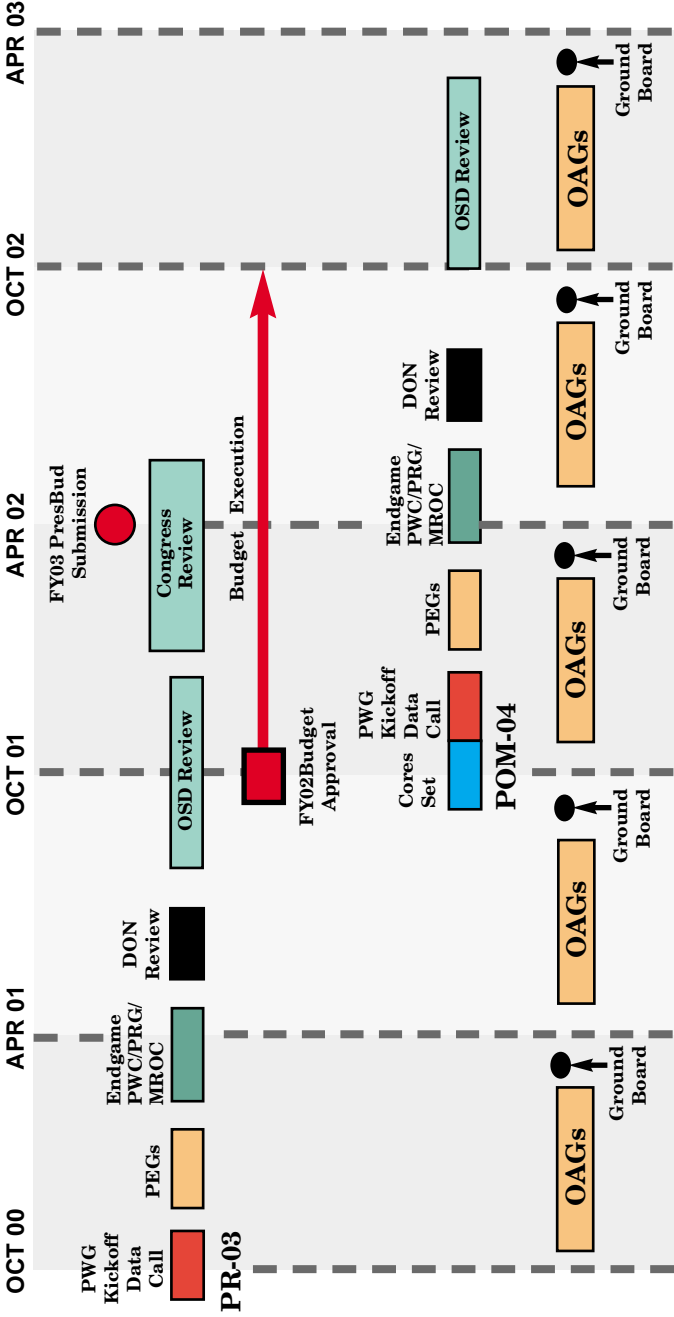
OCT 00
APR 01
OCT 01
APR 02
OCT 02
APR 03

PWG Kickoff Data Call
PEGs
Endgame PWC/PRG/ MROC
DON Review
OSD Review
PR-03

FY02Budget Approval
Budget Execution
Congress Review
FY03 PresBud Submission

Cores Set
PWG Kickoff Data Call
PEGs
Endgame PWC/PRG/ MROC
DON Review
OSD Review
POM-04

OAGs
Ground Board
OAGs
Ground Board
OAGs
Ground Board
OAGs
Ground Board
OAGs
Ground Board